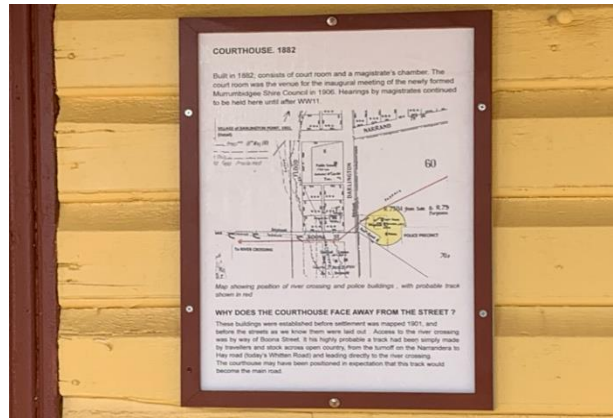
COURTHOUSE. 1882

Built in 1882, consists of court room and a magistrate's chamber. The court room was the venue for the inaugural meeting of the newly formed Murrumbidgee Shire Council in 1906. Hearings by magistrates continued to be held here until after WW11.

NARRAND

60

POLICE PRECINCT

Map showing position of river crossing and police buildings, with probable track shown in red

WHY DOES THE COURTHOUSE FACE AWAY FROM THE STREET ?

These buildings were established before settlement was mapped 1901, and before the streets as we know them were laid out. Access to the river crossing was by way of Boona Street. It his highly probable a track had been simply made by travellers and stock across open country, from the turnoff on the Narrandera to Hay road (today's Whitton Road) and leading directly to the river crossing. The courthouse may have been positioned in expectation that this track would become the main road.